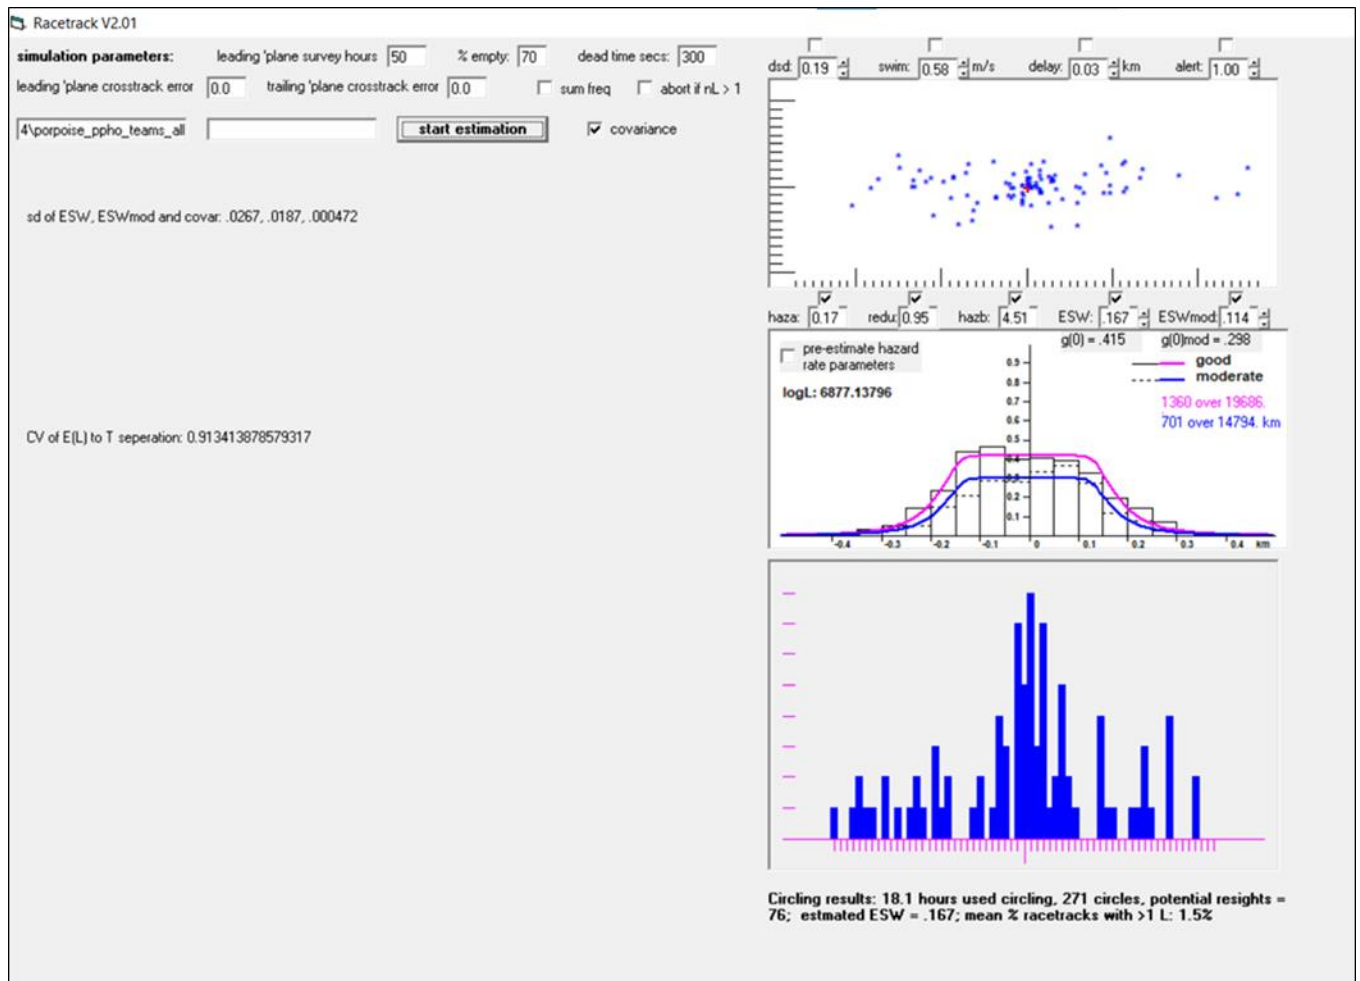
Racetrack V2.01

simulation parameters: leading 'plane survey hours 50 % empty: 70 dead time secs: 300

leading 'plane crosstrack error 0.0 trailing 'plane crosstrack error 0.0 sum freq abort if nL > 1

4\porpoise_ppho_teams_all start estimation covariance

sd of ESW, ESWmod and covar: .0267, .0187, .000472

CV of E(L) to T seperation: 0.913413878579317

dsd: 0.19 swim: 0.58 m/s delay: 0.03 km alert: 1.00

haza: 0.17 redu: 0.95 hazb: 4.51 ESW: .167 ESWmod: .114

g(0) = .415 g(0)mod = .298

pre-estimate hazard rate parameters

logL: 6877.13796

good
moderate

1360 over 19686.
701 over 14794. km

0.9
0.8
0.7
0.6
0.5
0.4
0.3
0.2
0.1

-0.4 -0.3 -0.2 -0.1 0 0.1 0.2 0.3 0.4 km

Circling results: 18.1 hours used circling, 271 circles, potential resights = 76; estmated ESW = .167; mean % racetracks with >1 L: 1.5%